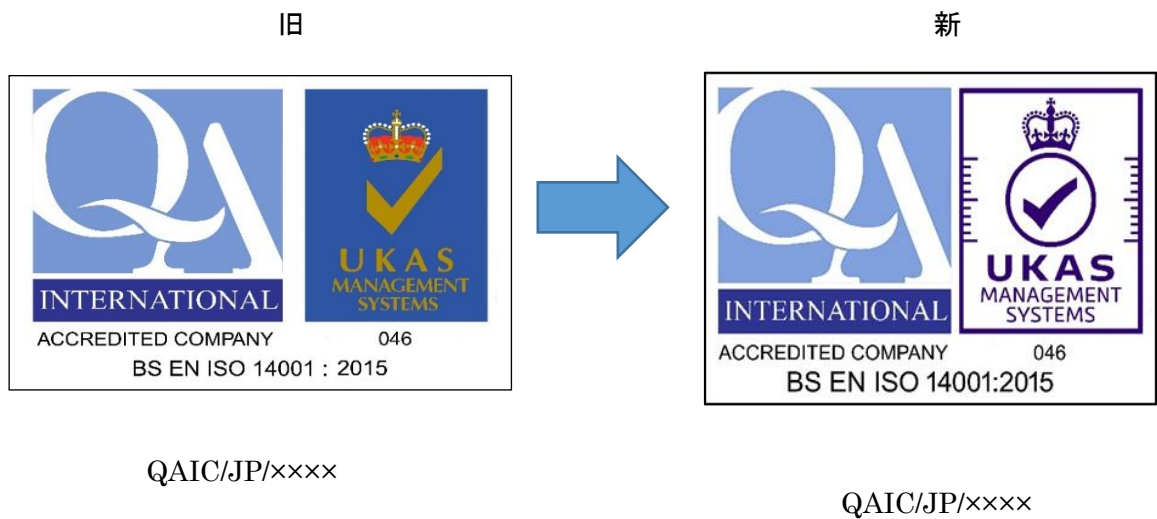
旧

QA
INTERNATIONAL
UKAS
MANAGEMENT
SYSTEMS
ACCREDITED COMPANY 046
BS EN ISO 14001：2015

QAIC/JP/××××

新

QA
INTERNATIONAL
UKAS
MANAGEMENT
SYSTEMS
ACCREDITED COMPANY 046
BS EN ISO 14001:2015

QAIC/JP/××××